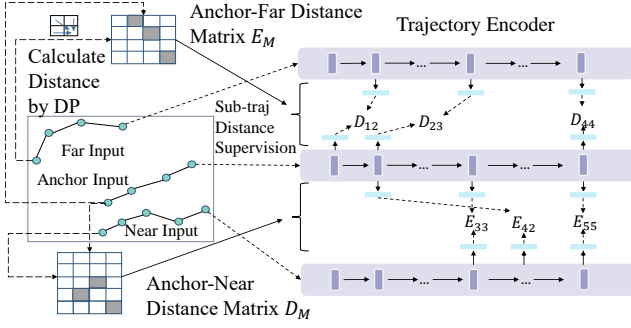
Anchor-Far Distance Matrix $E_M$

Trajectory Encoder

Calculate Distance by DP

Sub-traj Distance Supervision

$D_{12}$

$D_{23}$

$D_{44}$

Far Input

Anchor Input

Near Input

$E_{33}$

$E_{42}$

$E_{55}$

Anchor-Near Distance Matrix $D_M$